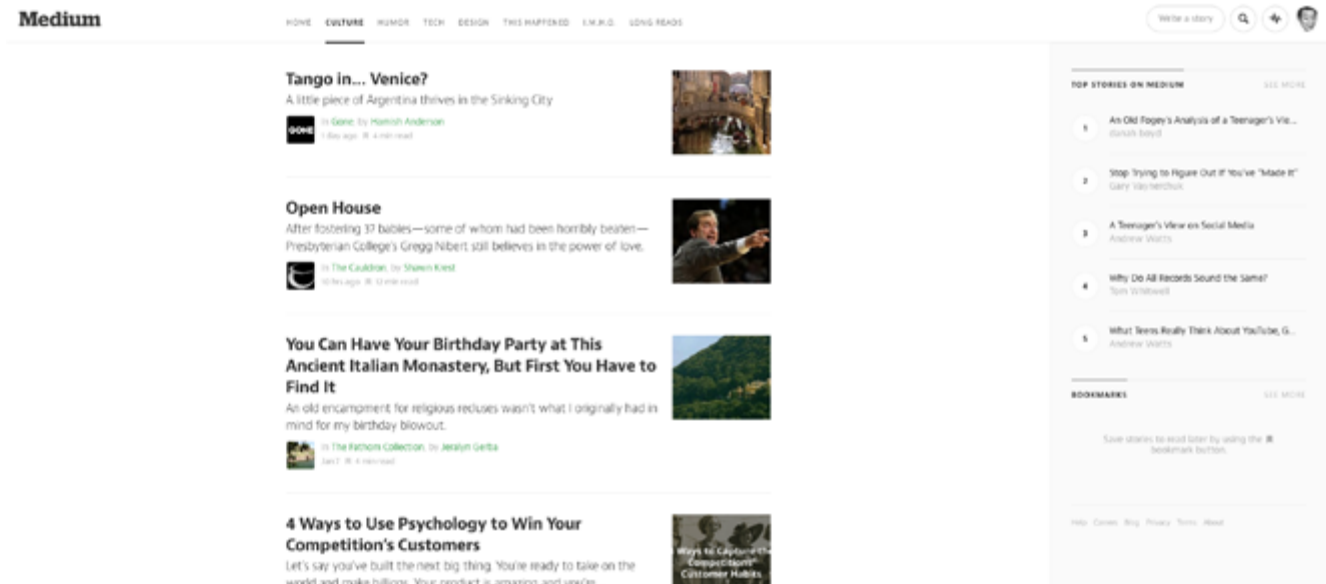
Medium

HOME CULTURE HUMOR TECH DESIGN THIS HAPPENED I.M.H.O. LONG READS

Write a story

Tango in… Venice?
A little piece of Argentina thrives in the Sinking City
GONE In Gone, by Hamish Anderson
1 day ago · 4 min read

Open House
After fostering 37 babies—some of whom had been horribly beaten—Presbyterian College's Gregg Nibert still believes in the power of love.
In The Cauldron, by Shawn Krest
10 hrs ago · 12 min read

You Can Have Your Birthday Party at This Ancient Italian Monastery, But First You Have to Find It
An old encampment for religious recluses wasn't what I originally had in mind for my birthday blowout.
In The Fathom Collection, by Jeralyn Gerba
Jan 7 · 4 min read

4 Ways to Use Psychology to Win Your Competition's Customers
Let's say you've built the next big thing. You're ready to take on the world and make billions. Your product is amazing, and you're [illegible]

Ways to Capture the Competitors' Customer Habits

TOP STORIES ON MEDIUM SEE MORE

1 An Old Fogey's Analysis of a Teenager's Vie…
danah boyd

2 Stop Trying to Figure Out If You've "Made It"
Gary Vaynerchuk

3 A Teenager's View on Social Media
Andrew Watts

4 Why Do All Records Sound the Same?
Tom Whitwell

5 What Teens Really Think About YouTube, G…
Andrew Watts

BOOKMARKS SEE MORE

Save stories to read later by using the bookmark button.

Help Careers Blog Privacy Terms About